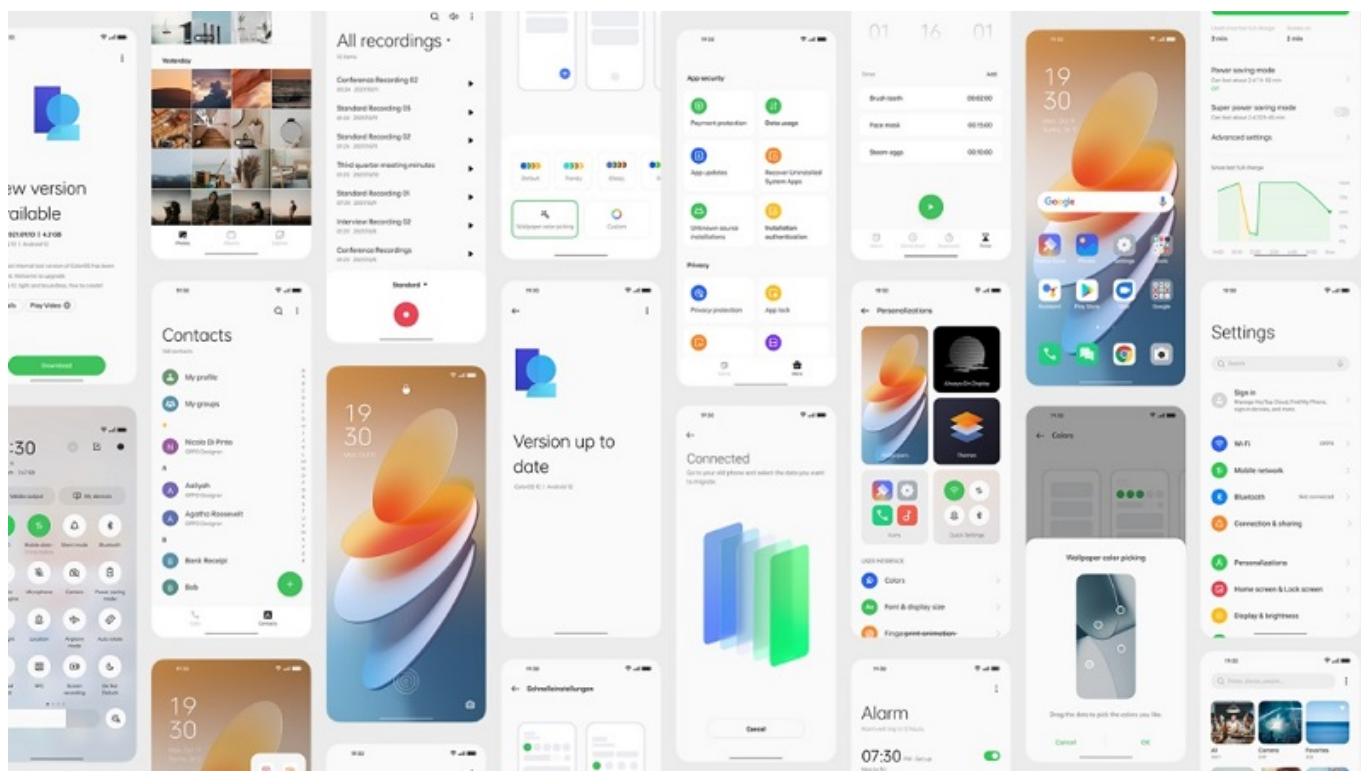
ew version
ailable

Play Video

Download

:30

Yesterday

All recordings

Conference Recording 02
Standard Recording 05
Standard Recording 02
Third quarter meeting minutes
Standard Recording 01
Interview Recording 02
Conference Recordings

Standard

19
30

Contacts

My profile
My groups
Nicola Di Pinto
Aaliyah
Agatha Roosevelt
Bank Receipt
Bob

Contacts

19
30

Wallpaper color picking
Custom

Version up to date

App security
Payment protection
Data usage
App updates
Recover Uninstalled System Apps
Unknown source installations
Installation authentication
Privacy
Privacy protection
App lock

Connected

Cancel

Schnelleinstellungen

01 16 01

Brush teeth 00:02:00
Face mask 00:15:00
Steam eggs 00:10:00

Personalizations
Always-On Display
Themes
Icons
Quick Settings
Colors
Font & display size
Fingerprint animation

Alarm
07:30

19
30

Google

Colors

Wallpaper color picking
Drag the dots to pick the colors you like.
Cancel
OK

Power saving mode
Super power saving mode
Advanced settings

Settings

Search
Sign in
Wi-Fi
Mobile network
Bluetooth
Not connected
Connection & sharing
Personalizations
Home screen & Lock screen
Display & brightness

All
Camera
Favorites